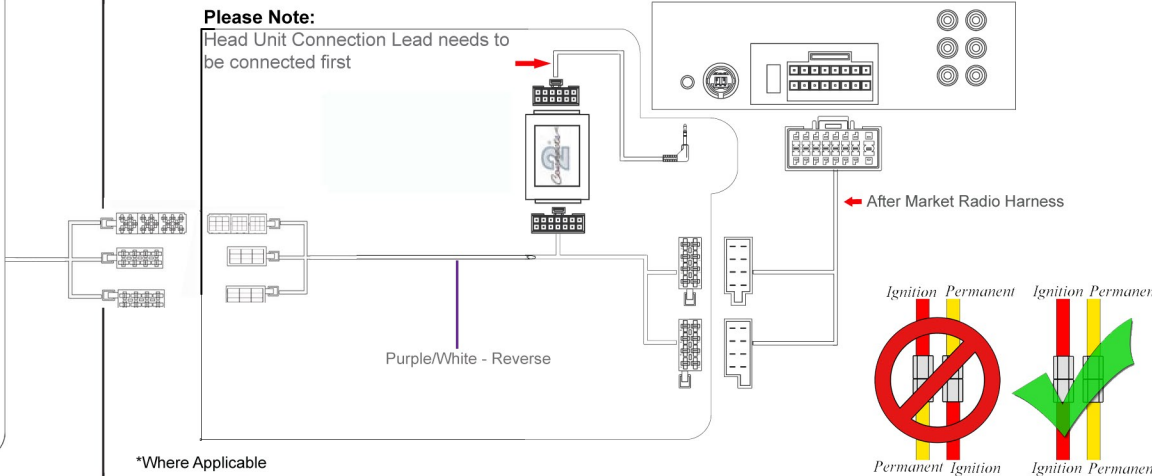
Please Note:
Head Unit Connection Lead needs to be connected first

After Market Radio Harness

Purple/White - Reverse

Ignition Permanent Ignition Permanen

Permanent Ignition Ignition Permanen

*Where Applicable